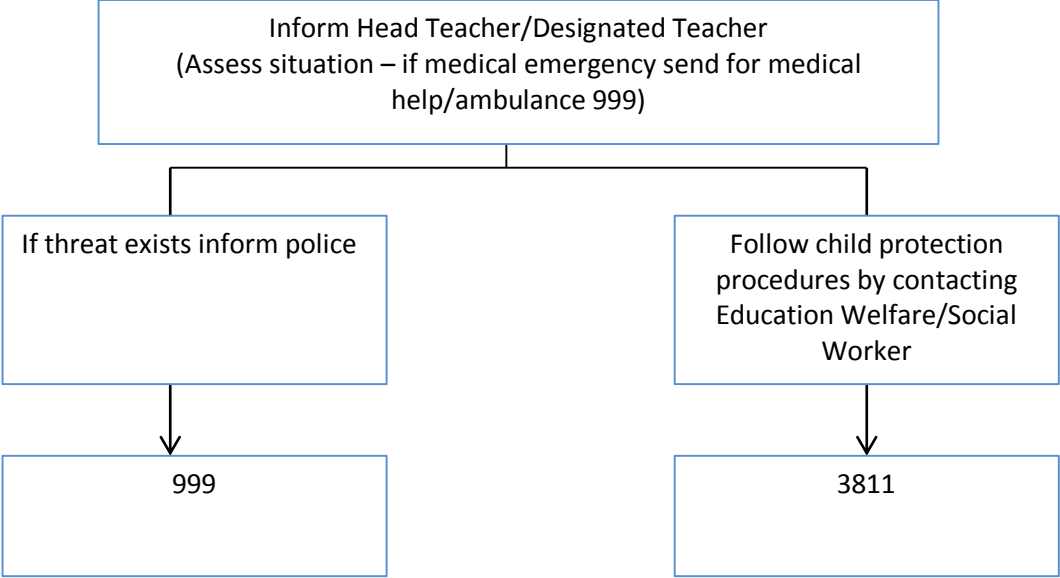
Inform Head Teacher/Designated Teacher
(Assess situation – if medical emergency send for medical help/ambulance 999)

If threat exists inform police

Follow child protection procedures by contacting Education Welfare/Social Worker

999

3811